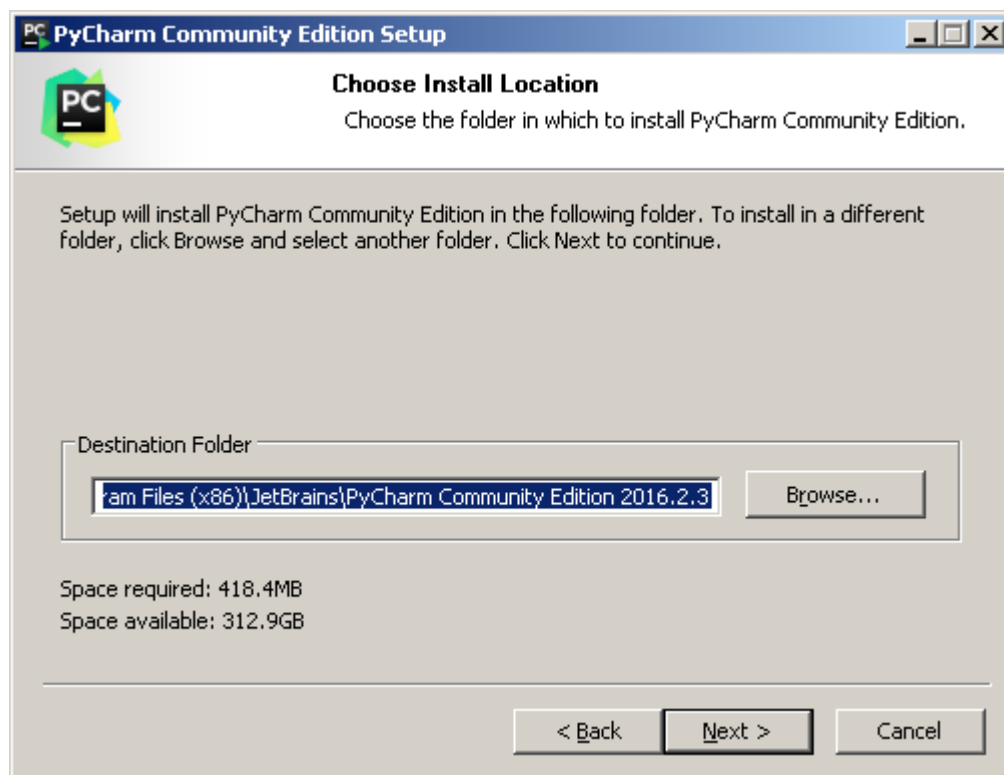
PC PyCharm Community Edition Setup

PC

Choose Install Location

Choose the folder in which to install PyCharm Community Edition.

Setup will install PyCharm Community Edition in the following folder. To install in a different folder, click Browse and select another folder. Click Next to continue.

Destination Folder

ram Files (x86)\JetBrains\PyCharm Community Edition 2016.2.3

Browse...

Space required: 418.4MB

Space available: 312.9GB

< Back

Next >

Cancel